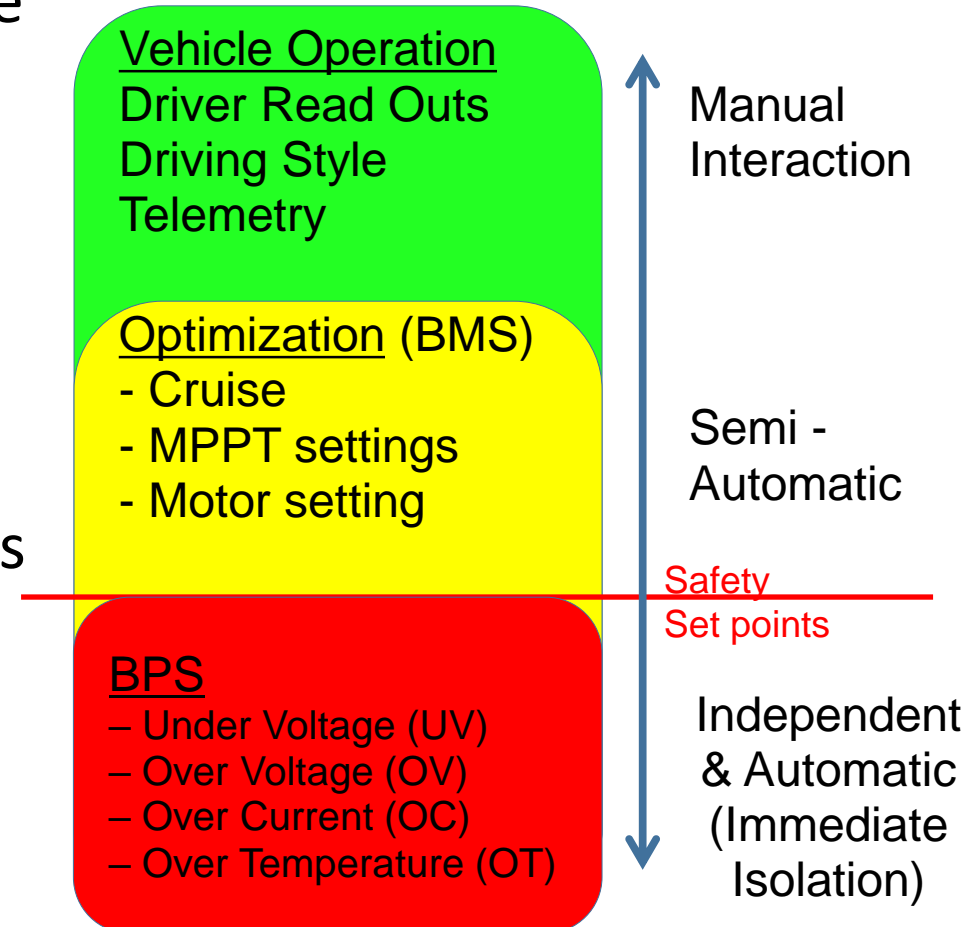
Vehicle Operation
Driver Read Outs
Driving Style
Telemetry

Manual Interaction

Optimization (BMS)
- Cruise
- MPPT settings
- Motor setting

Semi - Automatic

s

Safety Set points

BPS
– Under Voltage (UV)
– Over Voltage (OV)
– Over Current (OC)
– Over Temperature (OT)

Independent & Automatic (Immediate Isolation)